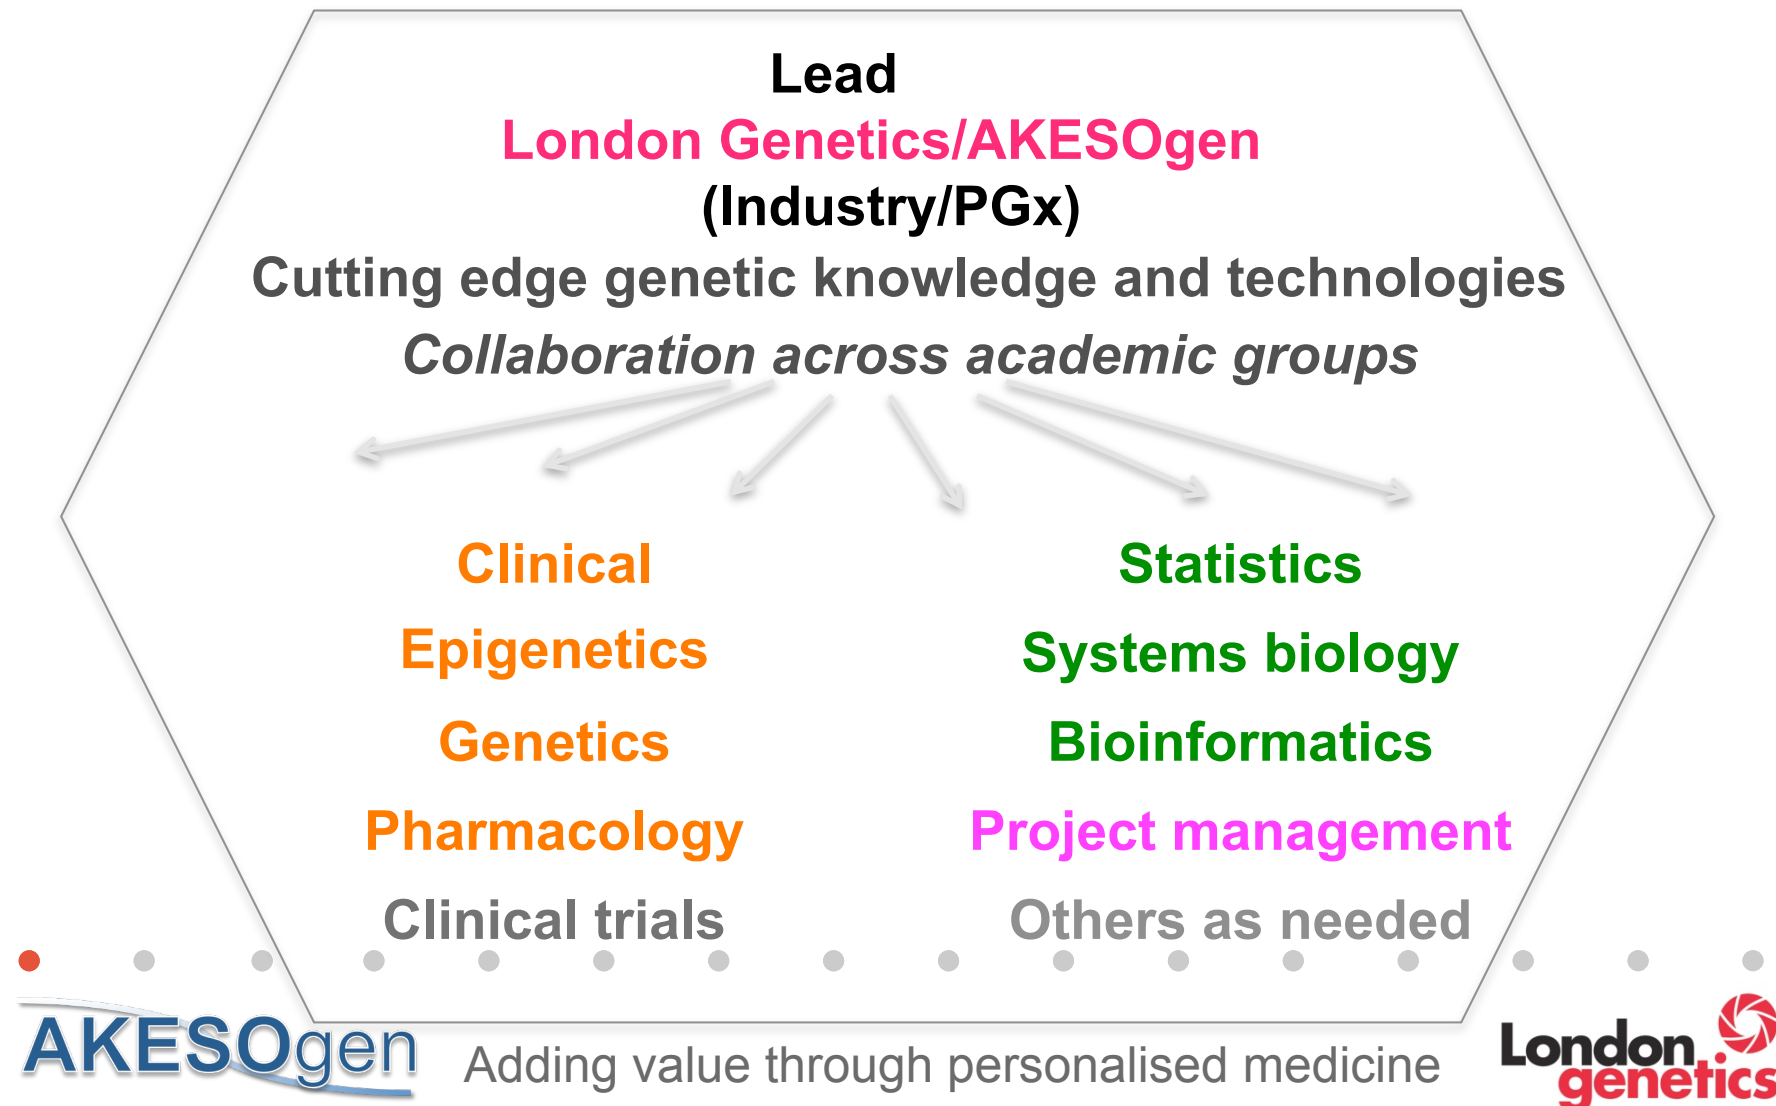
Lead
London Genetics/AKESOgen
(Industry/PGx)
Cutting edge genetic knowledge and technologies
*Collaboration across academic groups*

Clinical
Epigenetics
Genetics
Pharmacology
Clinical trials

Statistics
Systems biology
Bioinformatics
Project management
Others as needed

AKESOgen
Adding value through personalised medicine
London genetics